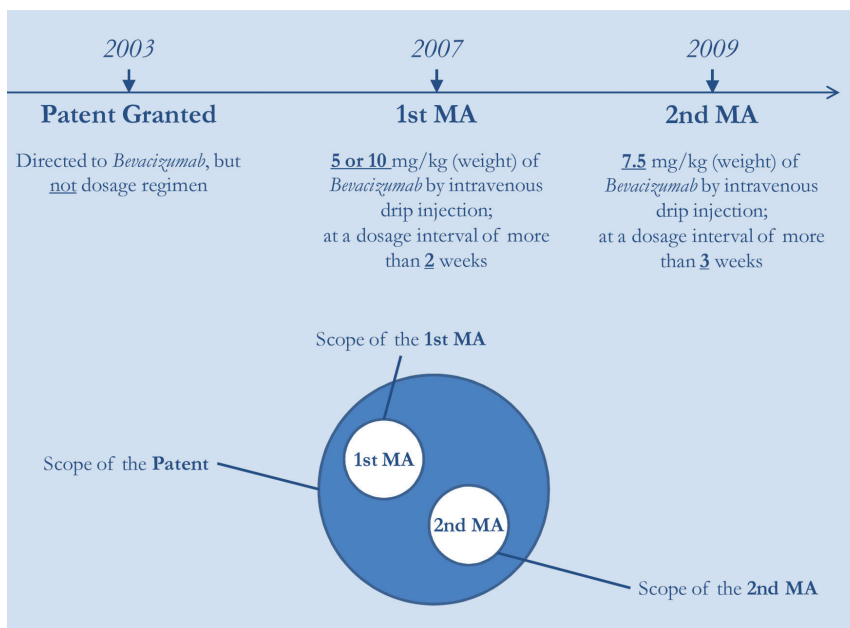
2003

Patent Granted

Directed to *Bevacizumab*, but not dosage regimen

2007

1st MA

5 or 10 mg/kg (weight) of *Bevacizumab* by intravenous drip injection; at a dosage interval of more than 2 weeks

2009

2nd MA

7.5 mg/kg (weight) of *Bevacizumab* by intravenous drip injection; at a dosage interval of more than 3 weeks

Scope of the 1st MA

Scope of the Patent

1st MA

2nd MA

Scope of the 2nd MA